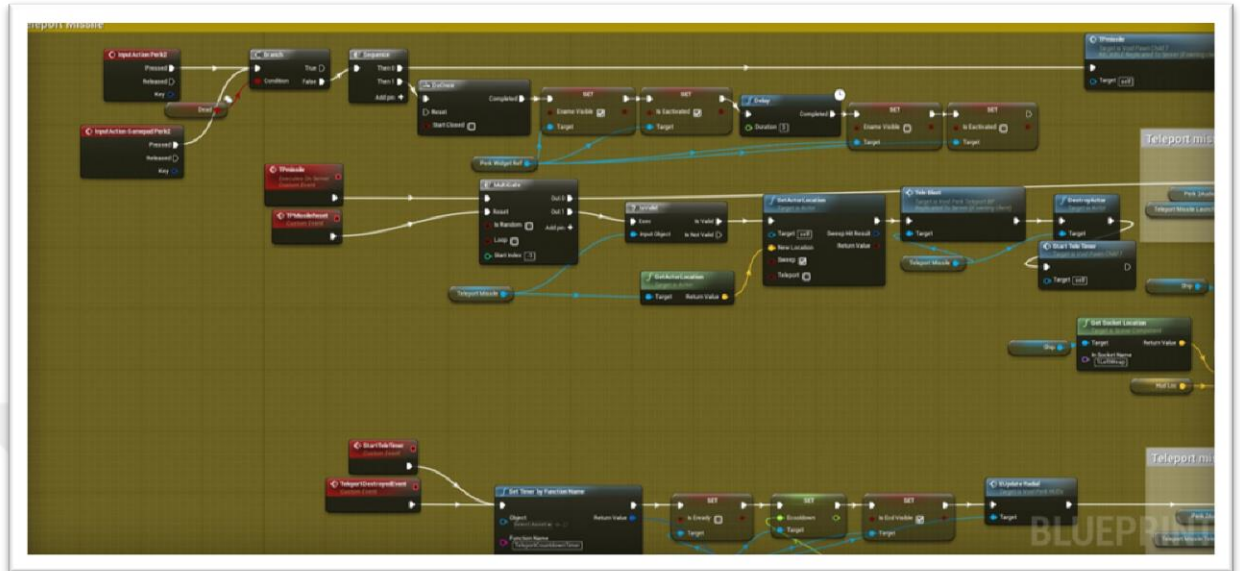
leport Missile

InputAction Perk2
Pressed
Released
Key

InputAction Gamepad Perk2
Pressed
Released
Key

Dead

Branch
True
Condition
False

Sequence
Then 0
Then 1
Add pin +

DoOnce
Completed
Reset
Start Closed

SET
Is Visible
Target

SET
Is Exclusive
Target

Delay
Completed
Duration

SET
Is Visible
Target

SET
Is Exclusive
Target

Perk Widget Ref

TPmissile
Target is Vaul Pawn Child C
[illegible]
Target self

Teleport mis

TPmissile
Overrides On Server
Custom Event

TPMissileReset
Custom Event

MultiGate
Out 0
Reset
Out 1
Is Random
Add pin +
Loop
Start Index

IsValid
Exec
Is Valid
Input Object
Is Not Valid

SetActorLocation
Target is Actor
Target self
Sweep Hit Result
New Location
Return Value
Sweep
Teleport

Tele Blast
Target is Vaul Perk Teleport BP
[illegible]
Target

DestroyActor
Target is Actor
Target

Start Tele Timer
Target is Vaul Pawn Child C
Target self

Perk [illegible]
Teleport Missile Launc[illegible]

Teleport Missile

GetActorLocation
Target is Actor
Target
Return Value

Teleport Missile

Ship

Get Socket Location
Target is Scene Component
Target
Return Value
In Socket Name

Ship

Hull Loc

StartTeleTimer
Custom Event

TeleportDestroyedEvent
Custom Event

Set Timer by Function Name
Object
Return Value
Function Name

SET
Is Ready
Target

SET
Breakdown
Target

SET
Is End Visible
Target

UpdateRadial
Target is Vaul Perk HUD
Target

Teleport mi

Perk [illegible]

BLUEPRINT